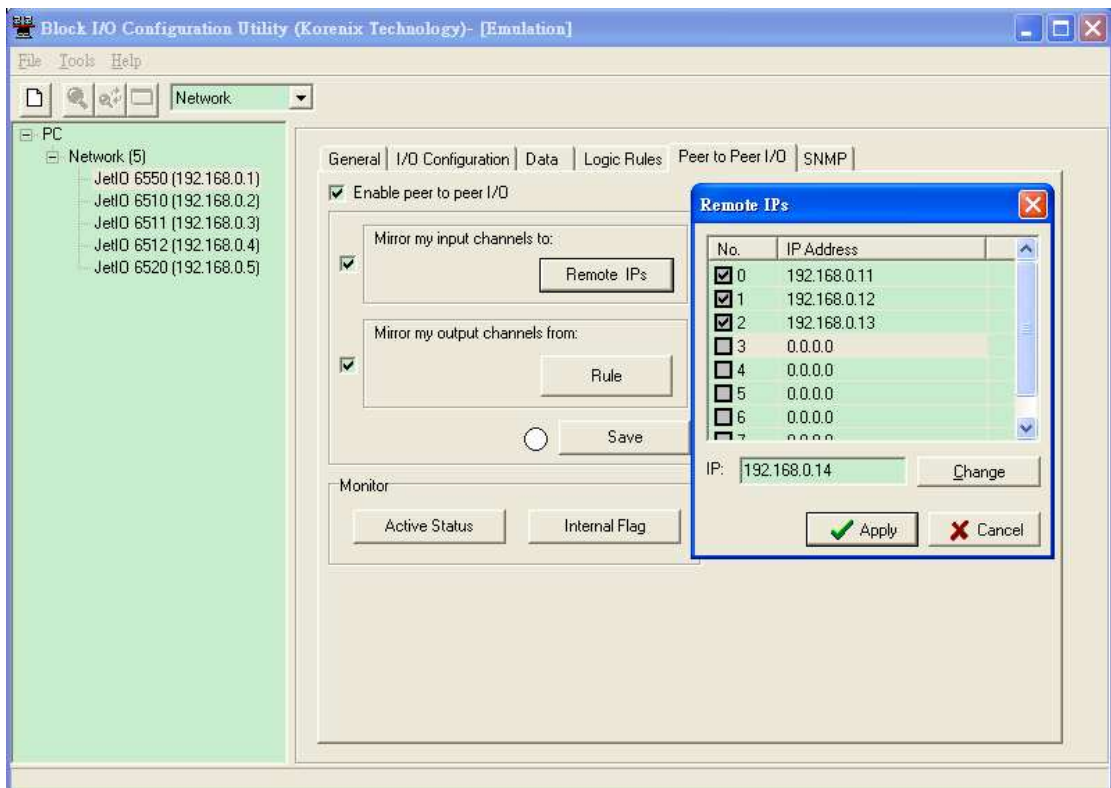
Block I/O Configuration Utility (Korenix Technology)- [Emulation]

File Tools Help

Network

PC
Network (5)
JetIO 6550 (192.168.0.1)
JetIO 6510 (192.168.0.2)
JetIO 6511 (192.168.0.3)
JetIO 6512 (192.168.0.4)
JetIO 6520 (192.168.0.5)

General | I/O Configuration | Data | Logic Rules | Peer to Peer I/O | SNMP

Enable peer to peer I/O

Mirror my input channels to:

Remote IPs

Mirror my output channels from:

Rule

Save

Monitor

Active Status

Internal Flag

Remote IPs

| No. | IP Address |
|---|---|
| 0 | 192.168.0.11 |
| 1 | 192.168.0.12 |
| 2 | 192.168.0.13 |
| 3 | 0.0.0.0 |
| 4 | 0.0.0.0 |
| 5 | 0.0.0.0 |
| 6 | 0.0.0.0 |
| 7 | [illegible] |

IP: 192.168.0.14

Change

Apply

Cancel